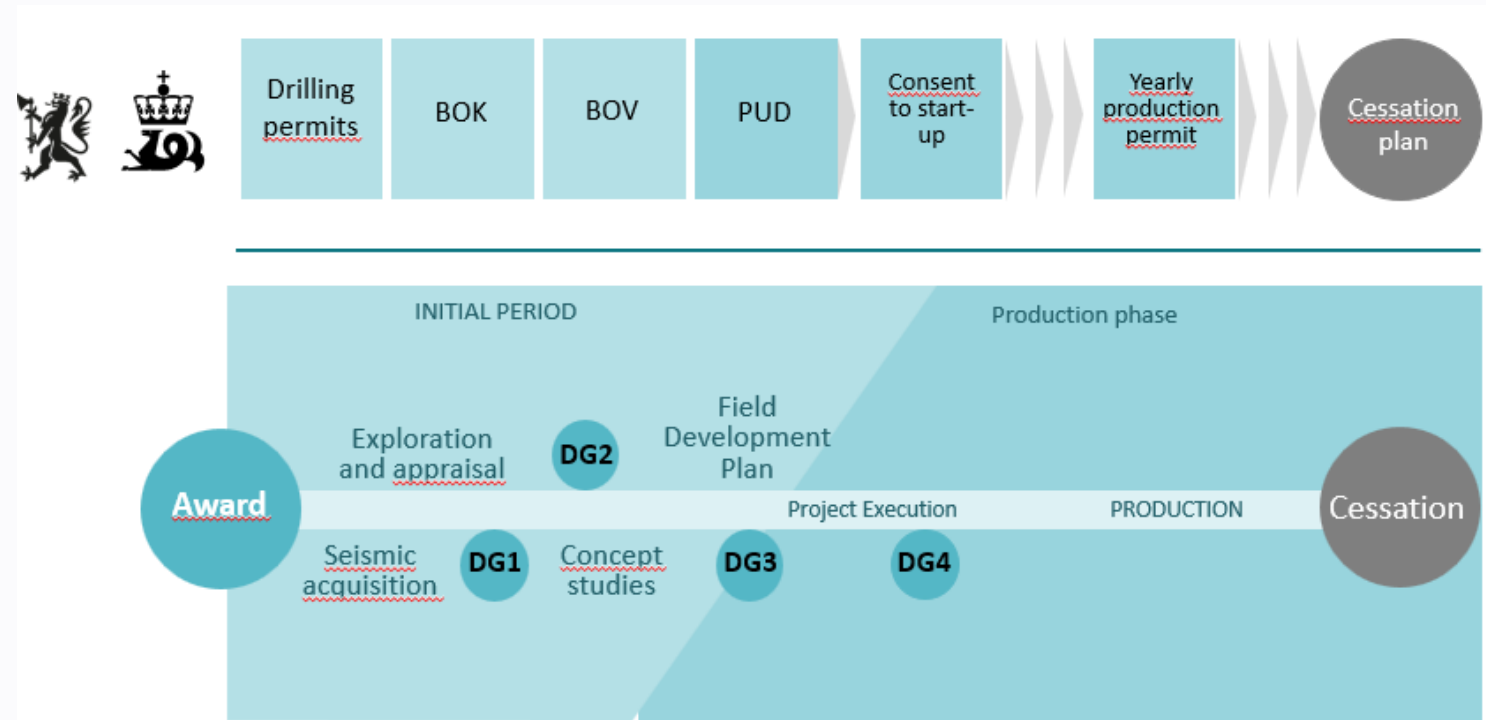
Drilling permits

BOK

BOV

PUD

Consent to start-up

Yearly production permit

Cessation plan

INITIAL PERIOD

Production phase

Exploration and appraisal

DG2

Field Development Plan

Award

Project Execution

PRODUCTION

Cessation

Seismic acquisition

DG1

Concept studies

DG3

DG4